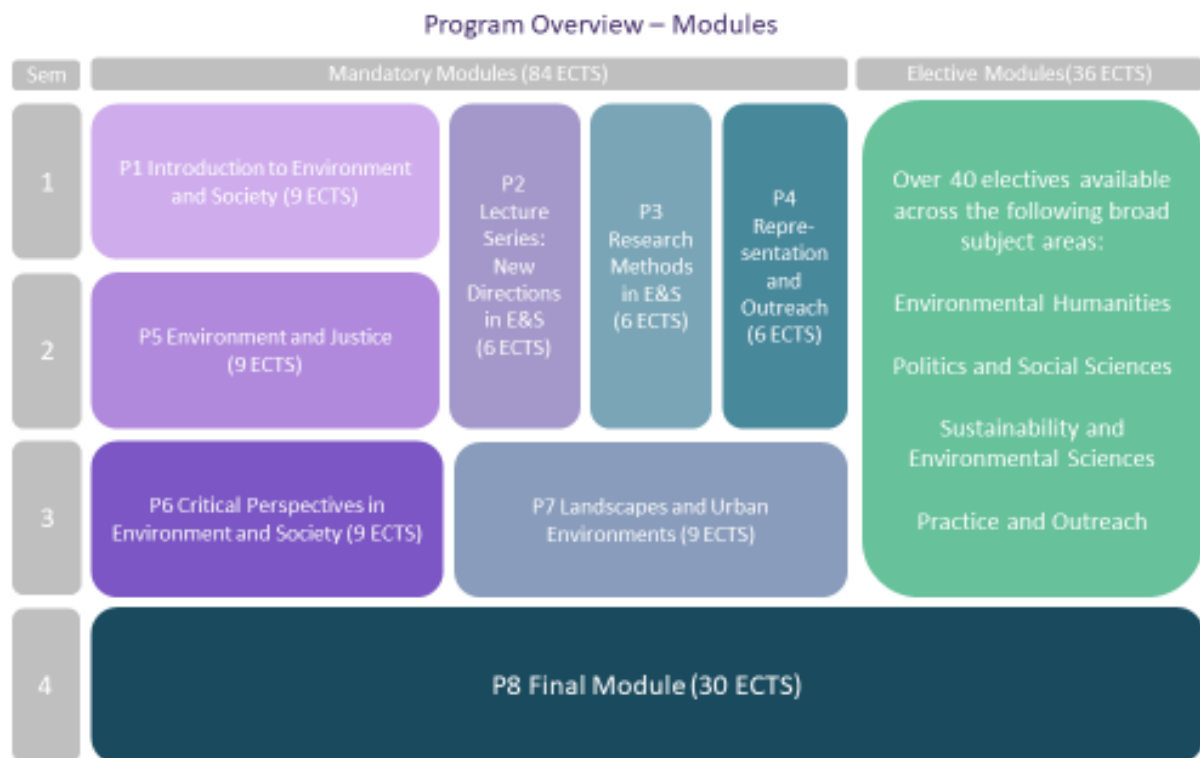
Program Overview – Modules

Sem

Mandatory Modules (84 ECTS)

Elective Modules(36 ECTS)

1

P1 Introduction to Environment and Society (9 ECTS)

P2 Lecture Series: New Directions in E&S (6 ECTS)

P3 Research Methods in E&S (6 ECTS)

P4 Representation and Outreach (6 ECTS)

Over 40 electives available across the following broad subject areas:

Environmental Humanities

Politics and Social Sciences

Sustainability and Environmental Sciences

Practice and Outreach

2

P5 Environment and Justice (9 ECTS)

3

P6 Critical Perspectives in Environment and Society (9 ECTS)

P7 Landscapes and Urban Environments (9 ECTS)

4

P8 Final Module (30 ECTS)